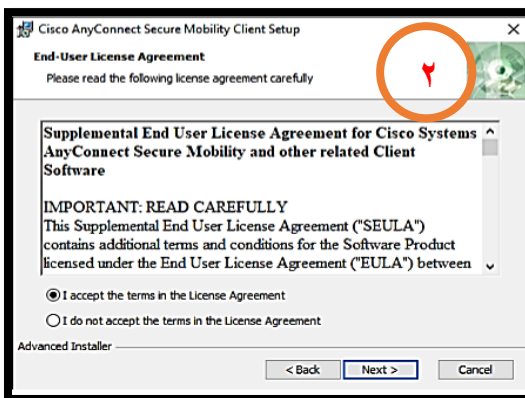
Cisco AnyConnect Secure Mobility Client Setup

End-User License Agreement

Please read the following license agreement carefully

٢

Supplemental End User License Agreement for Cisco Systems AnyConnect Secure Mobility and other related Client Software

IMPORTANT: READ CAREFULLY

This Supplemental End User License Agreement ("SEULA") contains additional terms and conditions for the Software Product licensed under the End User License Agreement ("EULA") between

I accept the terms in the License Agreement

I do not accept the terms in the License Agreement

Advanced Installer

< Back

Next >

Cancel